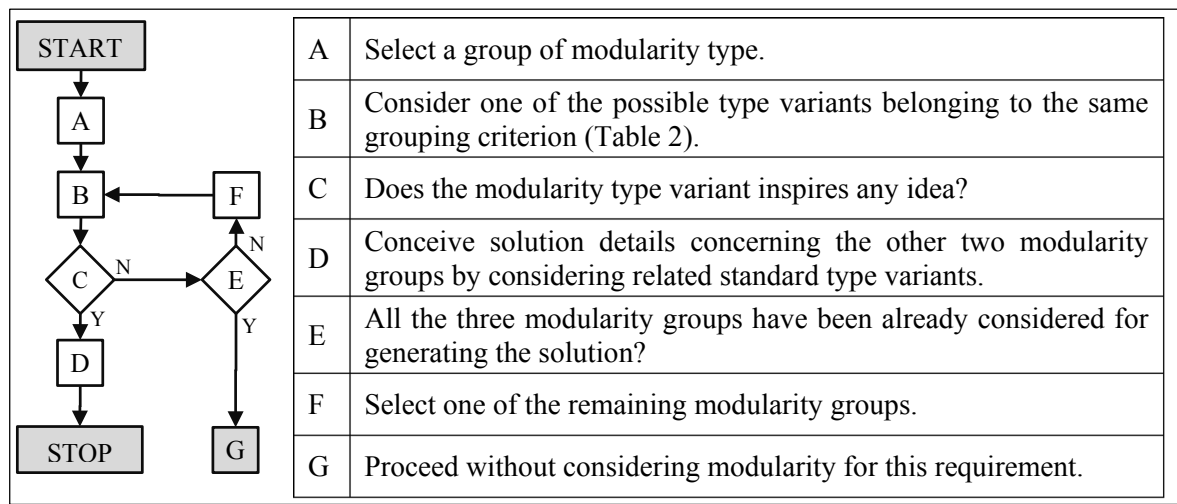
START
A
B
F
C
N
E
N
Y
Y
D
STOP
G

| | |
|---|---|
| A | Select a group of modularity type. |
| B | Consider one of the possible type variants belonging to the same grouping criterion (Table 2). |
| C | Does the modularity type variant inspires any idea? |
| D | Conceive solution details concerning the other two modularity groups by considering related standard type variants. |
| E | All the three modularity groups have been already considered for generating the solution? |
| F | Select one of the remaining modularity groups. |
| G | Proceed without considering modularity for this requirement. |